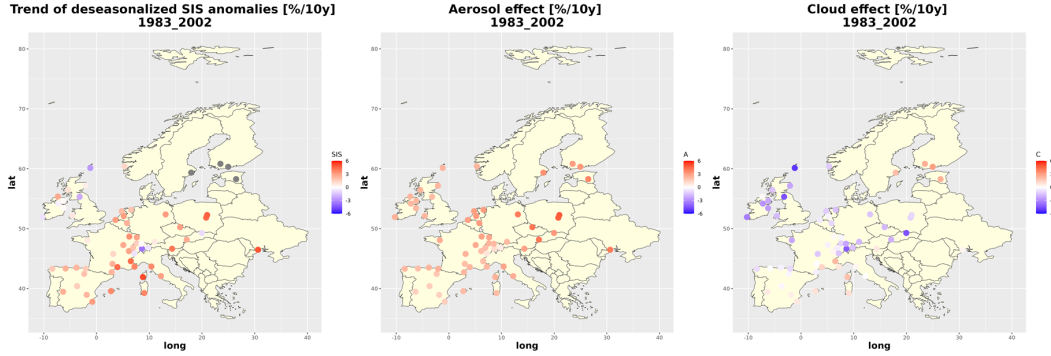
Trend of deseasonalized SIS anomalies [%/10y]
1983_2002

lat
80
70
60
50
40
-10 0 10 20 30 40
long

SIS
6
3
0
-3
-6

Aerosol effect [%/10y]
1983_2002

lat
80
70
60
50
40
-10 0 10 20 30 40
long

A
6
3
0
-3
-6

Cloud effect [%/10y]
1983_2002

lat
80
70
60
50
40
-10 0 10 20 30 40
long

C
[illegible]